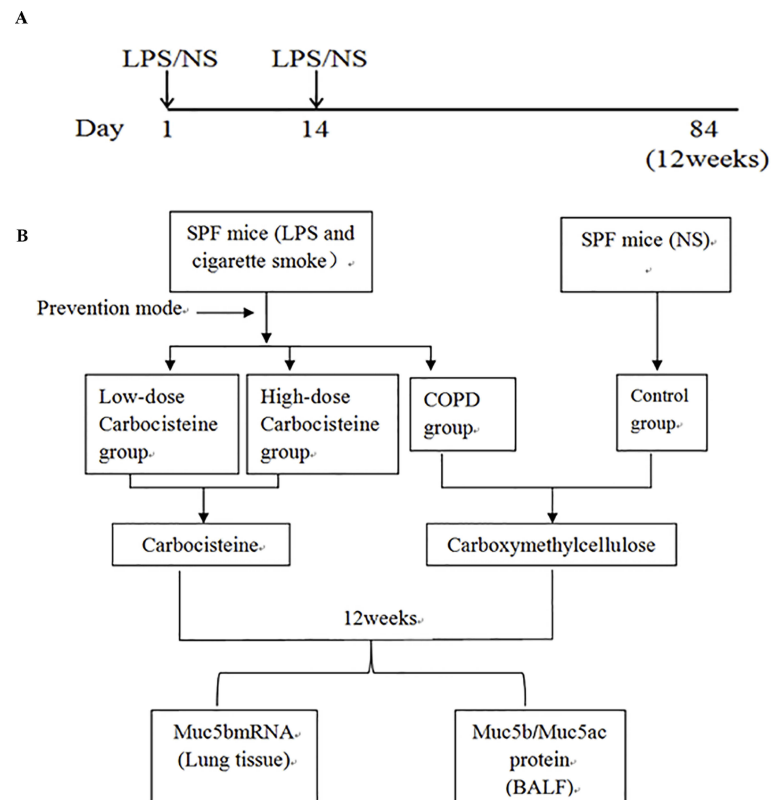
A

LPS/NS LPS/NS

Day 1 14 84 (12weeks)

B

SPF mice (LPS and cigarette smoke）↵

SPF mice (NS)↵ ↵

Prevention mode↵

Low-dose Carbocisteine group↵

High-dose Carbocisteine group↵

COPD group↵

Control group↵

Carbocisteine↵

Carboxymethylcellulose

12weeks↵

Muc5bmRNA↵ (Lung tissue)↵

Muc5b/Muc5ac protein↵ (BALF)↵